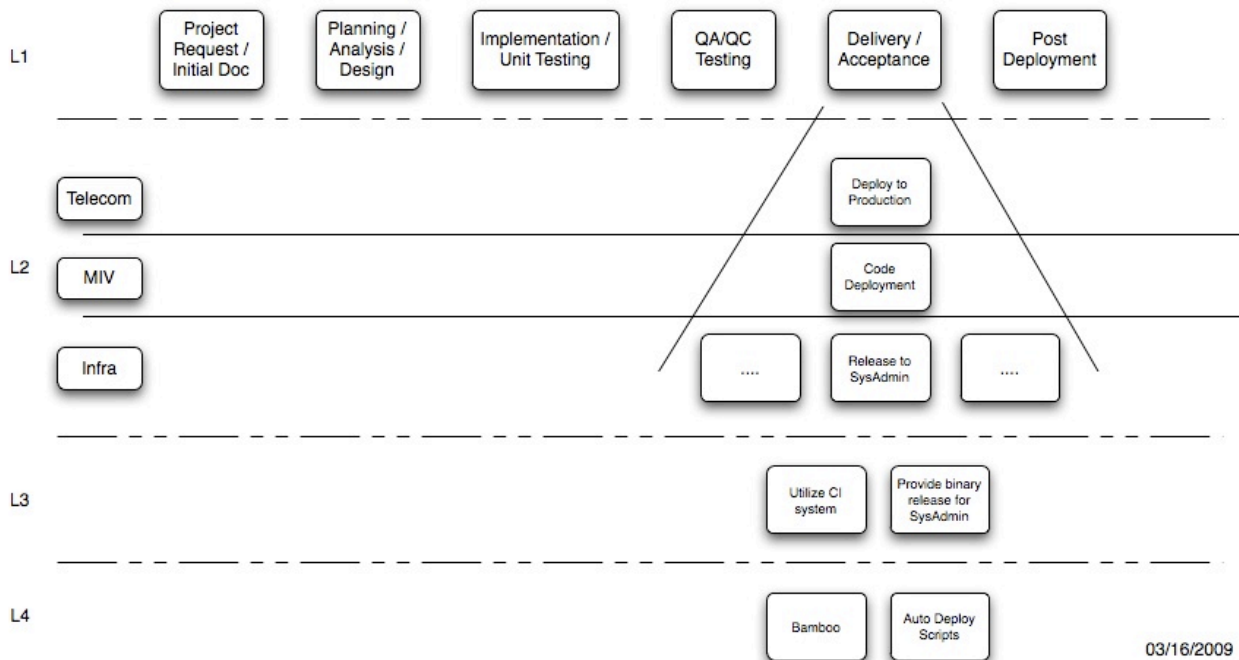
L1

Project Request / Initial Doc

Planning / Analysis / Design

Implementation / Unit Testing

QA/QC Testing

Delivery / Acceptance

Post Deployment

Telecom

Deploy to Production

L2

MIV

Code Deployment

Infra

....

Release to SysAdmin

....

L3

Utilize CI system

Provide binary release for SysAdmin

L4

Bamboo

Auto Deploy Scripts

03/16/2009